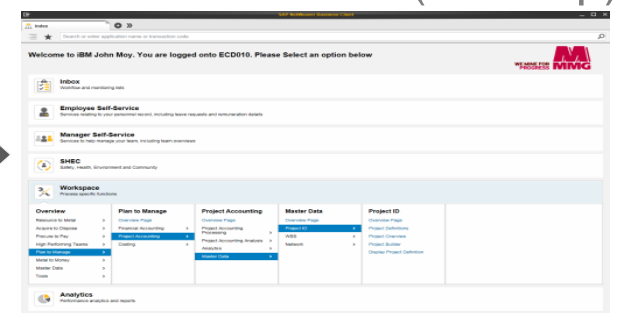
SAP NetWeaver Business Client

Inbox

Search or enter application name or transaction code

Welcome to IBM John Moy. You are logged onto ECD010. Please Select an option below

WE MINE FOR PROGRESS MMG

Inbox
Workflow and monitoring lists

Employee Self-Service
Services relating to your personnel record, including leave requests and remuneration details

Manager Self-Service
Services to help manage your team, including team overviews

SHEC
Safety, Health, Environment and Community

Workspace
Process specific functions

Overview
Resource to Metal
Acquire to Dispose
Procure to Pay
High Performing Teams
Plan to Manage
Metal to Money
Master Data
Tools

Plan to Manage
Overview Page
Financial Accounting
Project Accounting
Costing

Project Accounting
Overview Page
Project Accounting Processing
Project Accounting Analysis
Analytics
Master Data

Master Data
Overview Page
Project ID
WBS
Network

Project ID
Overview Page
Project Definitions
Project Overview
Project Builder
Display Project Definition

Analytics
Performance analytics and reports